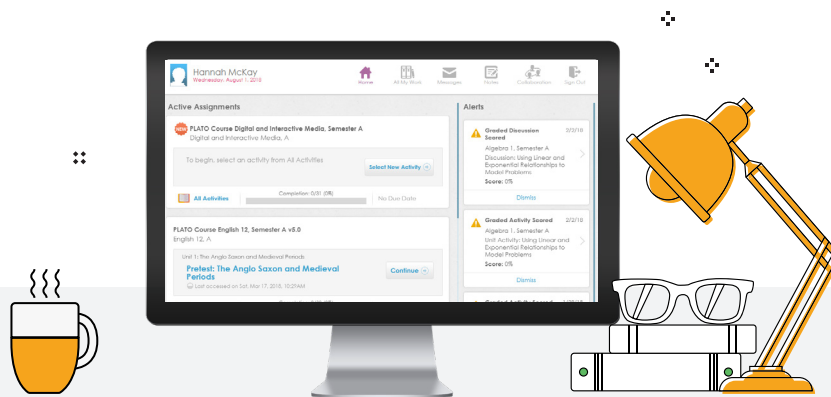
Hannah McKay
Wednesday, August 1, 2018

Home
All My Work
Messages
Notes
Collaboration
Sign Out

Active Assignments

NEW
PLATO Course Digital and Interactive Media, Semester A
Digital and Interactive Media, A

To begin, select an activity from All Activities

Select New Activity

All Activities
Completion: 0/31 (0%)
No Due Date

PLATO Course English 12, Semester A v5.0
English 12, A

Unit 1: The Anglo Saxon and Medieval Periods
Pretest: The Anglo Saxon and Medieval Periods
Last accessed on Sat, Mar 17, 2018, 10:29AM

Continue

Alerts

Graded Discussion Scored
2/2/18
Algebra 1, Semester A
Discussion: Using Linear and Exponential Relationships to Model Problems
Score: 0%
Dismiss

Graded Activity Scored
2/2/18
Algebra 1, Semester A
Unit Activity: Using Linear and Exponential Relationships to Model Problems
Score: 0%
Dismiss

Graded Activity Scored
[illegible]